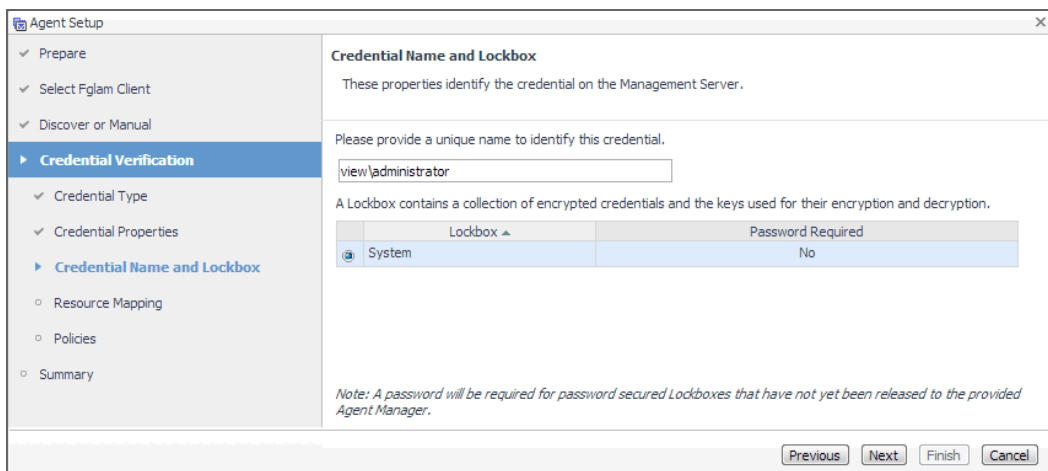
Agent Setup

✓ Prepare

✓ Select Fglam Client

✓ Discover or Manual

▸ Credential Verification

✓ Credential Type

✓ Credential Properties

▸ Credential Name and Lockbox

○ Resource Mapping

○ Policies

○ Summary

Credential Name and Lockbox

These properties identify the credential on the Management Server.

Please provide a unique name to identify this credential.

view\administrator

A Lockbox contains a collection of encrypted credentials and the keys used for their encryption and decryption.

| | Lockbox ▲ | Password Required |
|---|---|---|
| ◉ | System | No |

Note: A password will be required for password secured Lockboxes that have not yet been released to the provided Agent Manager.

Previous Next Finish Cancel